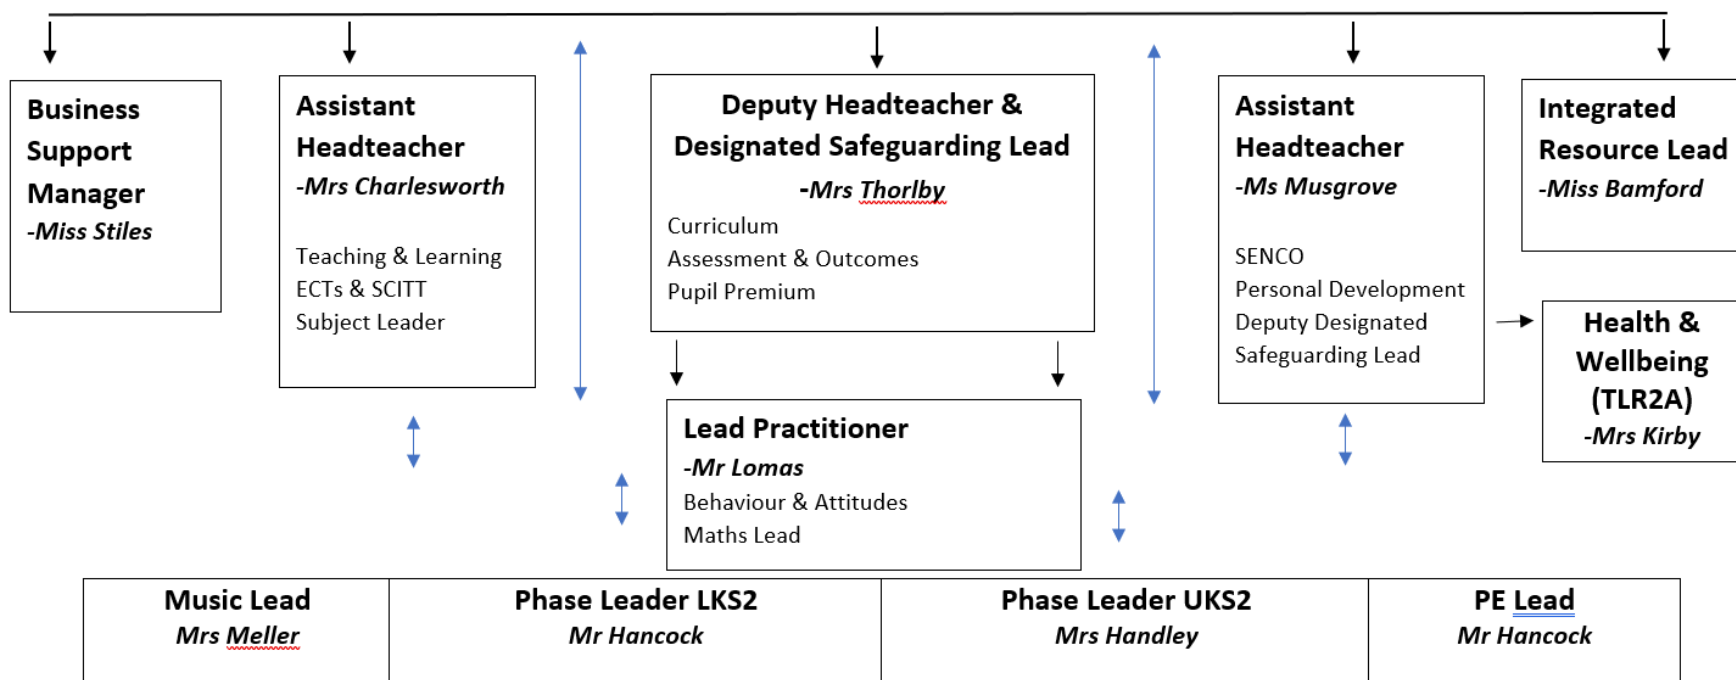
Business Support Manager
-Miss Stiles

Assistant Headteacher
-Mrs Charlesworth

Teaching & Learning
ECTs & SCITT
Subject Leader

Deputy Headteacher & Designated Safeguarding Lead
-Mrs Thorlby
Curriculum
Assessment & Outcomes
Pupil Premium

Assistant Headteacher
-Ms Musgrove

SENCO
Personal Development
Deputy Designated Safeguarding Lead

Integrated Resource Lead
-Miss Bamford

Health & Wellbeing (TLR2A)
-Mrs Kirby

Lead Practitioner
-Mr Lomas
Behaviour & Attitudes
Maths Lead

| Music Lead<br>Mrs Meller | Phase Leader LKS2<br>Mr Hancock | Phase Leader UKS2<br>Mrs Handley | PE Lead<br>Mr Hancock |
|---|---|---|---|